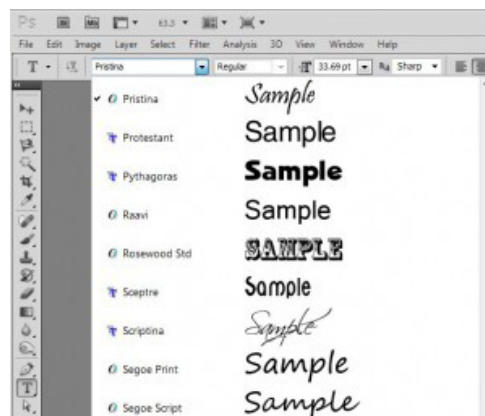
Ps Mb 33.3

File Edit Image Layer Select Filter Analysis 3D View Window Help

T Pristina Regular 33.69 pt aa Sharp

✓ O Pristina Sample

Protestant Sample

Pythagoras Sample

O Raavi Sample

O Rosewood Std SAMPLE

Sceptre Sample

Scriptina Sample

O Segoe Print Sample

O Segoe Script Sample